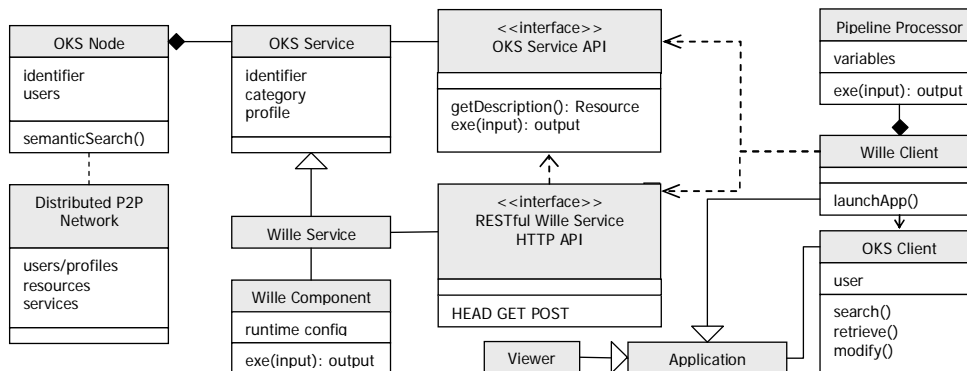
OKS Node

identifier
users

semanticSearch()

Distributed P2P Network

users/profiles
resources
services

OKS Service

identifier
category
profile

Wille Service

Wille Component

runtime config

exe(input): output

<<interface>>
OKS Service API

getDescription(): Resource
exe(input): output

<<interface>>
RESTful Wille Service
HTTP API

HEAD GET POST

Viewer

Application

Pipeline Processor

variables

exe(input): output

Wille Client

launchApp()

OKS Client

user

search()
retrieve()
modify()